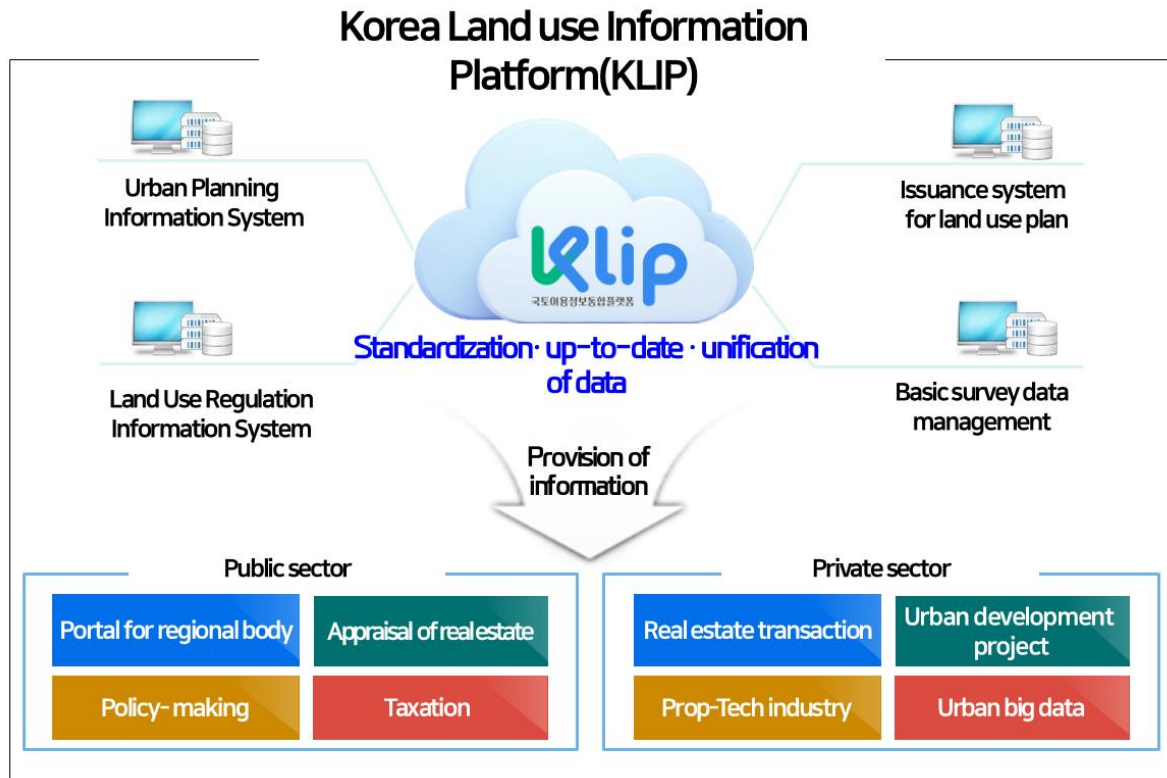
Korea Land use Information Platform(KLIP)

Urban Planning Information System

Land Use Regulation Information System

klip
국토이용정보통합플랫폼

Standardization· up-to-date · unification of data

Issuance system for land use plan

Basic survey data management

Provision of information

Public sector

Portal for regional body

Appraisal of real estate

Policy-making

Taxation

Private sector

Real estate transaction

Urban development project

Prop-Tech industry

Urban big data